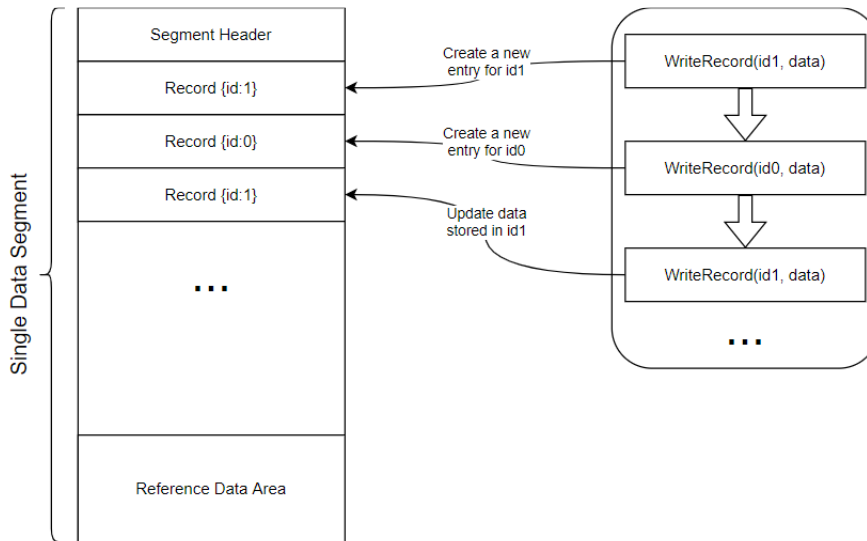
Single Data Segment

Segment Header

Record {id:1}

Record {id:0}

Record {id:1}

...

Reference Data Area

Create a new entry for id1

Create a new entry for id0

Update data stored in id1

WriteRecord(id1, data)

WriteRecord(id0, data)

WriteRecord(id1, data)

...